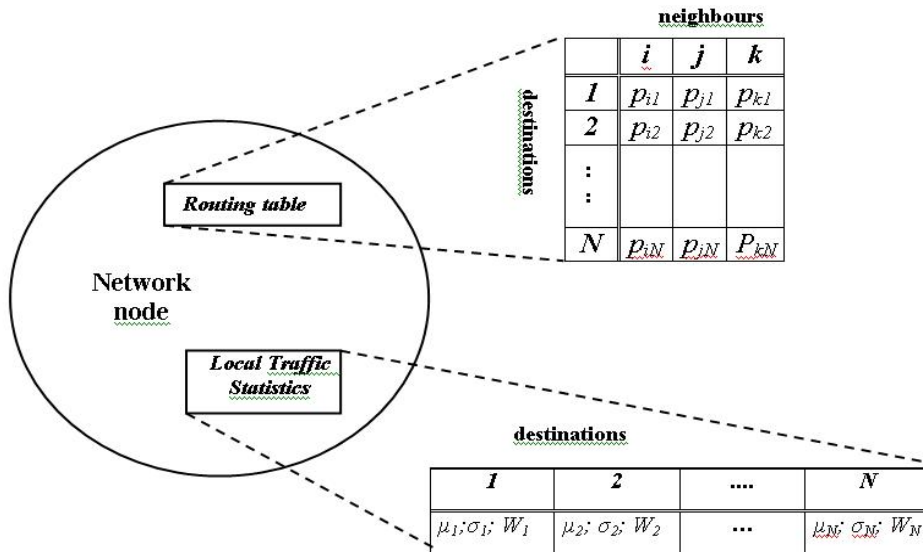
Network node

Routing table

Local Traffic Statistics

neighbours

destinations

| | $i$ | $j$ | $k$ |
|---|---|---|---|
| 1 | $p_{i1}$ | $p_{j1}$ | $p_{k1}$ |
| 2 | $p_{i2}$ | $p_{j2}$ | $p_{k2}$ |
| : : | | | |
| $N$ | $p_{iN}$ | $p_{jN}$ | $P_{kN}$ |

destinations

| 1 | 2 | .... | N |
|---|---|---|---|
| $\mu_1;\sigma_1;\ W_1$ | $\mu_2;\ \sigma_2;\ W_2$ | ... | $\mu_N;\ \sigma_N;\ W_N$ |